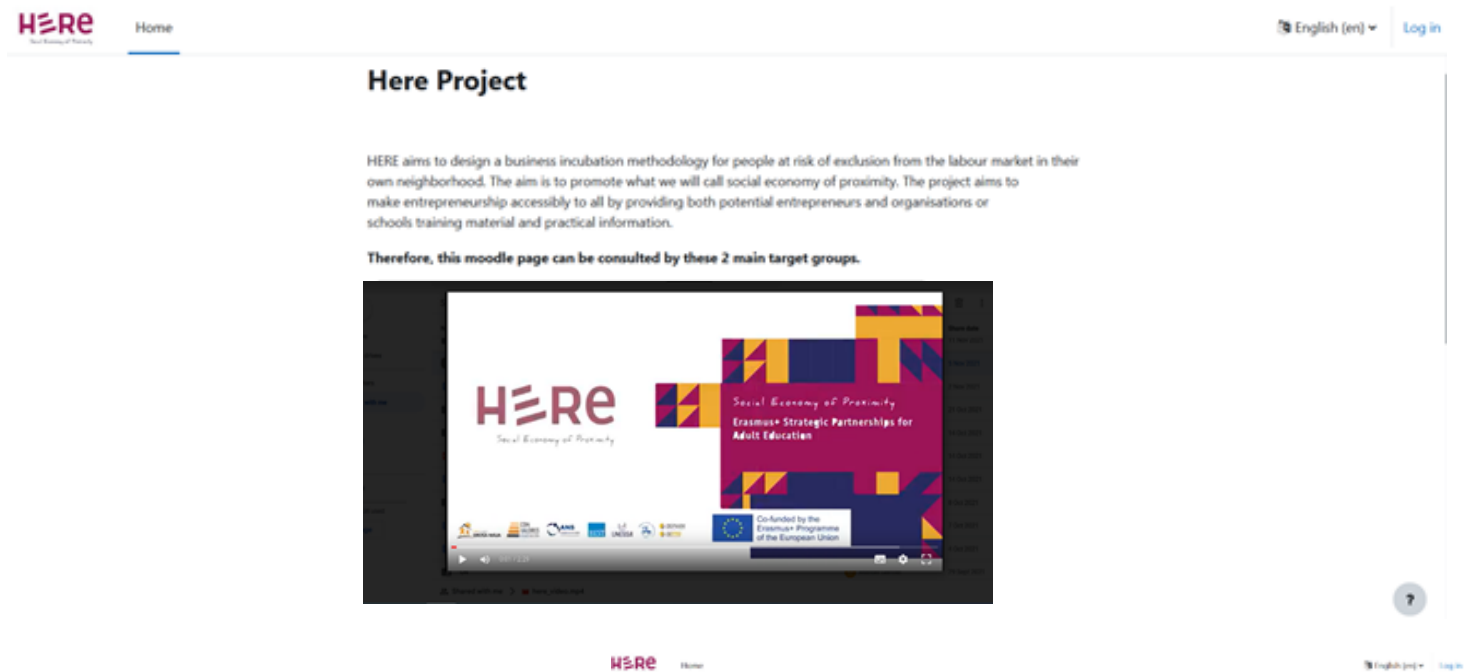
HERE
Social Economy of Proximity

Home

English (en)

Log in

Here Project

HERE aims to design a business incubation methodology for people at risk of exclusion from the labour market in their own neighborhood. The aim is to promote what we will call social economy of proximity. The project aims to make entrepreneurship accessibly to all by providing both potential entrepreneurs and organisations or schools training material and practical information.

**Therefore, this moodle page can be consulted by these 2 main target groups.**

HERE
Social Economy of Proximity

Social Economy of Proximity
Erasmus+ Strategic Partnerships for Adult Education

Co-funded by the Erasmus+ Programme of the European Union

?

HERE

Home

English (en)

Log in